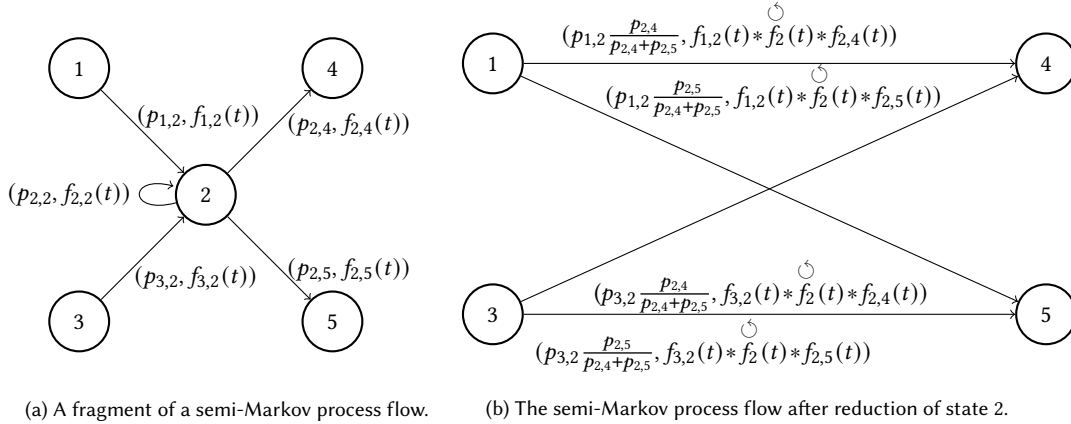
1

4

$(p_{1,2}, f_{1,2}(t))$

$(p_{2,4}, f_{2,4}(t))$

$(p_{2,2}, f_{2,2}(t))$

2

$(p_{3,2}, f_{3,2}(t))$

$(p_{2,5}, f_{2,5}(t))$

3

5

(a) A fragment of a semi-Markov process flow.

1

$(p_{1,2}\frac{p_{2,4}}{p_{2,4}+p_{2,5}}, f_{1,2}(t) * \overset{\circlearrowleft}{f_2}(t) * f_{2,4}(t))$

4

$(p_{1,2}\frac{p_{2,5}}{p_{2,4}+p_{2,5}}, f_{1,2}(t) * \overset{\circlearrowleft}{f_2}(t) * f_{2,5}(t))$

3

$(p_{3,2}\frac{p_{2,4}}{p_{2,4}+p_{2,5}}, f_{3,2}(t) * \overset{\circlearrowleft}{f_2}(t) * f_{2,4}(t))$

5

$(p_{3,2}\frac{p_{2,5}}{p_{2,4}+p_{2,5}}, f_{3,2}(t) * \overset{\circlearrowleft}{f_2}(t) * f_{2,5}(t))$

(b) The semi-Markov process flow after reduction of state 2.